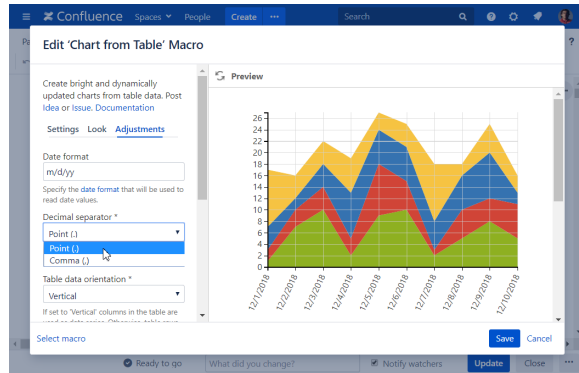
Confluence Spaces People Create ••• Search

Edit 'Chart from Table' Macro

Create bright and dynamically updated charts from table data. Post Idea or Issue. Documentation

Settings Look Adjustments

Date format

m/d/yy

Specify the date format that will be used to read date values.

Decimal separator *

Point (.)

Point (.)

Comma (,)

Table data orientation *

Vertical

If set to 'Vertical' columns in the table are

Preview

26
24
22
20
18
16
14
12
10
8
6
4
2
0

12/1/2018
12/2/2018
12/3/2018
12/4/2018
12/5/2018
12/6/2018
12/7/2018
12/8/2018
12/9/2018
12/10/2018

Select macro

Save Cancel

Ready to go What did you change? Notify watchers Update Close